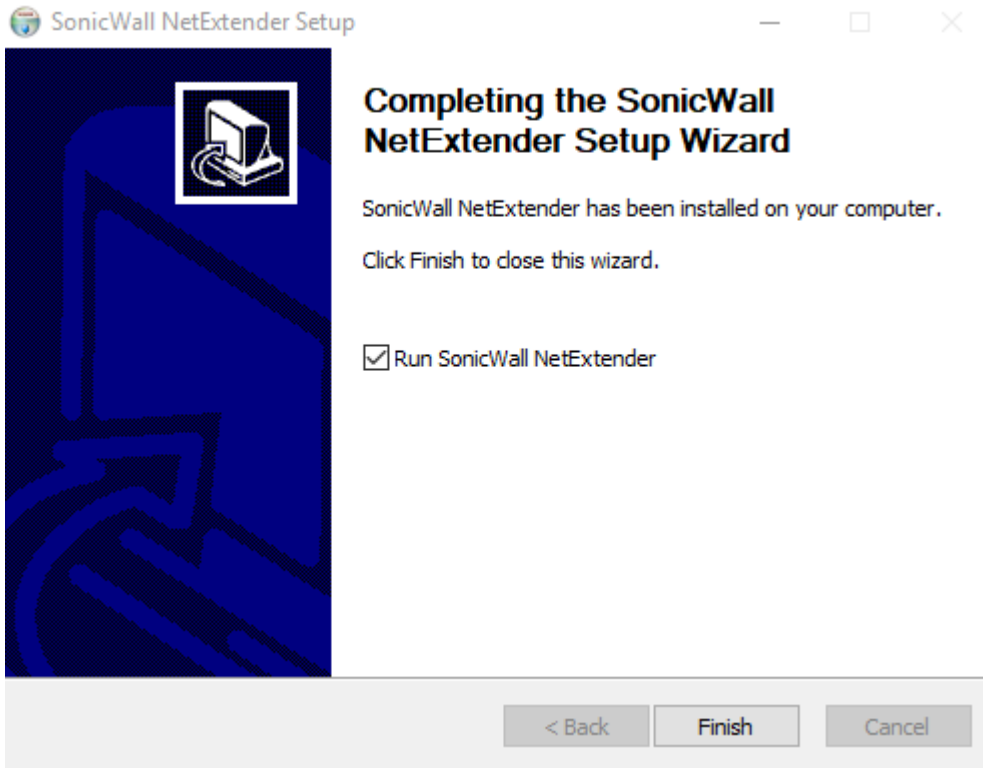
SonicWall NetExtender Setup

Completing the SonicWall NetExtender Setup Wizard

SonicWall NetExtender has been installed on your computer.

Click Finish to close this wizard.

Run SonicWall NetExtender

< Back
Finish
Cancel